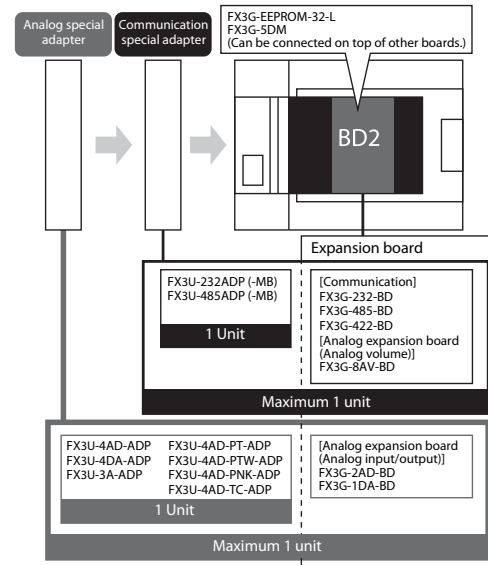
Analog special adapter

Communication special adapter

FX3G-EEPROM-32-L
FX3G-5DM
(Can be connected on top of other boards.)

BD2

Expansion board

FX3U-232ADP (-MB)
FX3U-485ADP (-MB)

1 Unit

[Communication]
FX3G-232-BD
FX3G-485-BD
FX3G-422-BD
[Analog expansion board (Analog volume)]
FX3G-8AV-BD

Maximum 1 unit

FX3U-4AD-ADP
FX3U-4DA-ADP
FX3U-3A-ADP

FX3U-4AD-PT-ADP
FX3U-4AD-PTW-ADP
FX3U-4AD-PNK-ADP
FX3U-4AD-TC-ADP

1 Unit

[Analog expansion board (Analog input/output)]
FX3G-2AD-BD
FX3G-1DA-BD

Maximum 1 unit